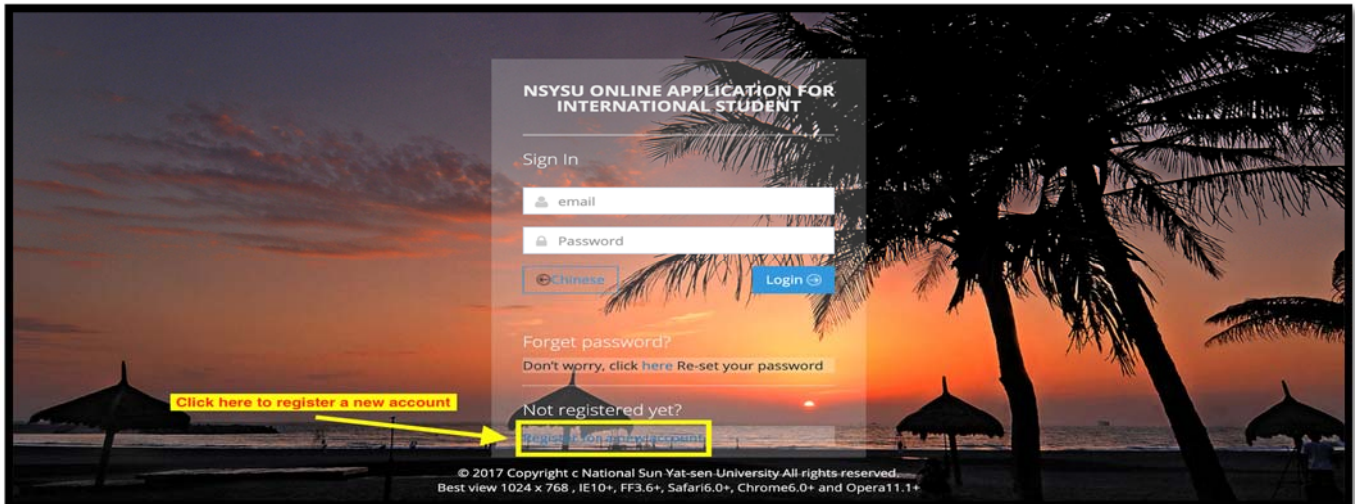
NSYSU ONLINE APPLICATION FOR INTERNATIONAL STUDENT

Sign In

email

Password

Chinese

Login

Forget password?

Don't worry, click here Re-set your password

Click here to register a new account

Not registered yet?

Register for new account

© 2017 Copyright c National Sun Yat-sen University All rights reserved.
Best view 1024 x 768 , IE10+, FF3.6+, Safari6.0+, Chrome6.0+ and Opera11.1+